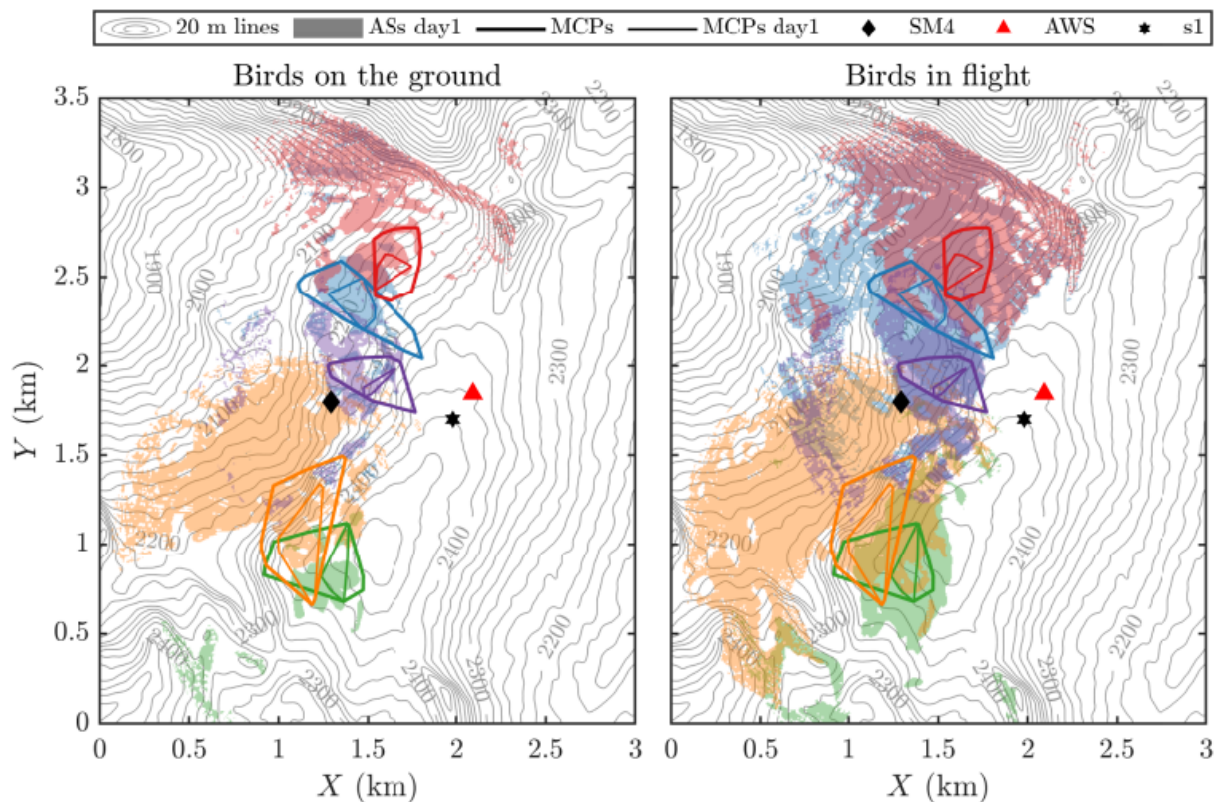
20 m lines ASs day1 MCPs MCPs day1 SM4 AWS s1

Birds on the ground

Birds in flight

$Y$ (km)

3.5
3
2.5
2
1.5
1
0.5
0

0 0.5 1 1.5 2 2.5 3
$X$ (km)

0 0.5 1 1.5 2 2.5 3
$X$ (km)

1800 2200 2300 2200 2100 2300 1900 2000 2300 2100 2400 2200 2400 2300 2400 2300 2400 2300 2200

1800 2200 2300 2200 2100 2300 1900 2000 2300 2100 2200 2400 2300 2400 2300 2400 2300 2200